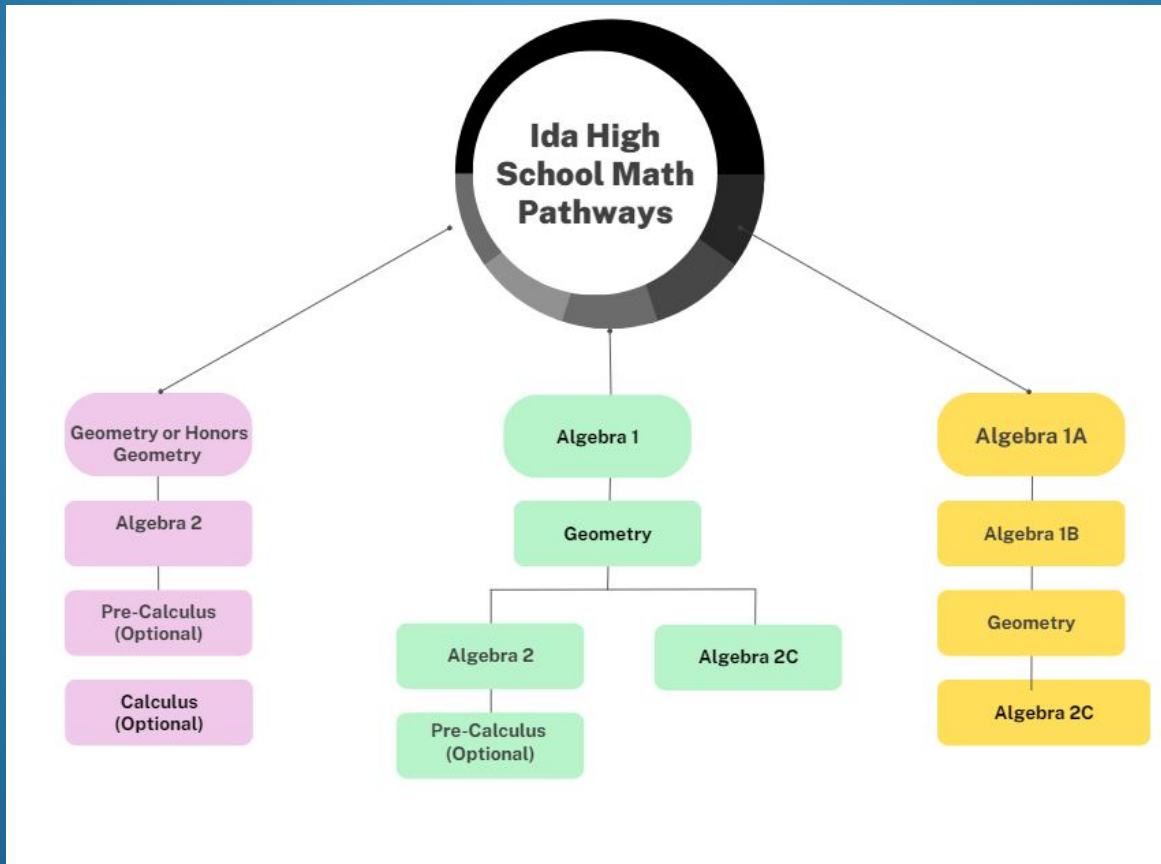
Ida High School Math Pathways

Geometry or Honors Geometry

Algebra 2

Pre-Calculus (Optional)

Calculus (Optional)

Algebra 1

Geometry

Algebra 2

Pre-Calculus (Optional)

Algebra 2C

Algebra 1A

Algebra 1B

Geometry

Algebra 2C